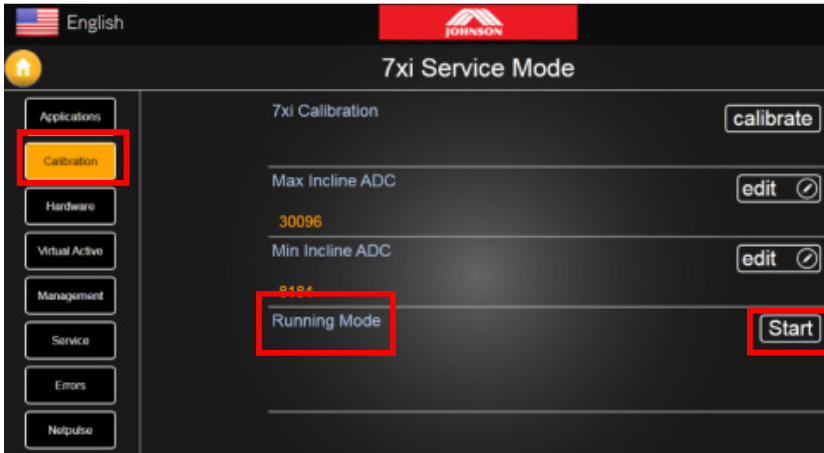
English

JOHNSON

7xi Service Mode

Applications
Calibration
Hardware
Virtual Active
Management
Service
Errors
Netpulse

7xi Calibration
calibrate

Max Incline ADC
edit
30096

Min Incline ADC
edit
8184

Running Mode
Start